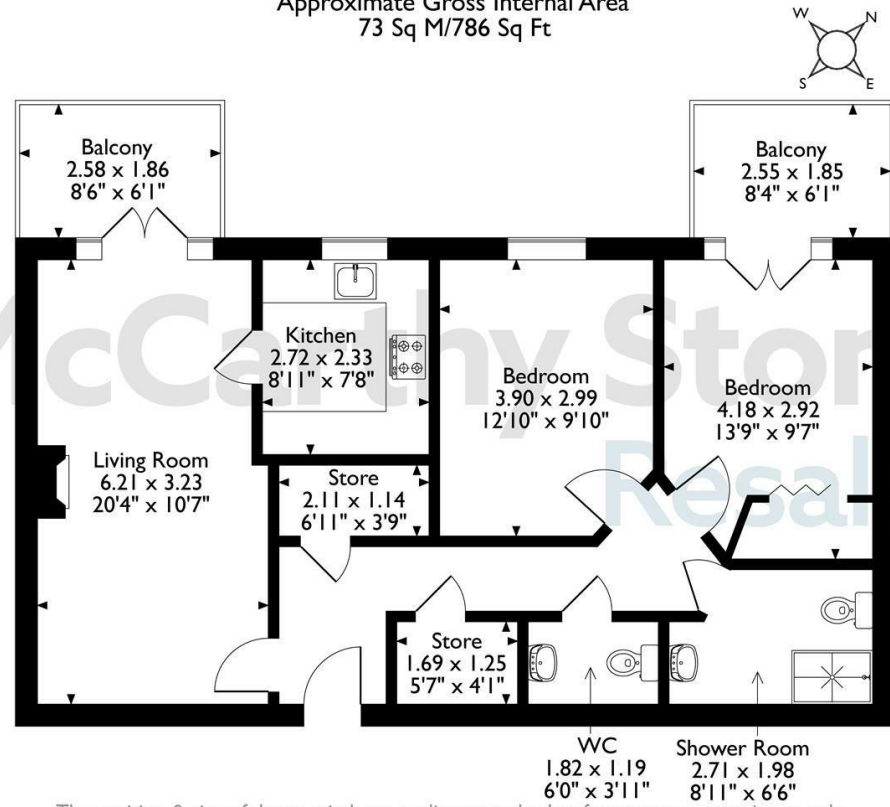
Approximate Gross Internal Area
73 Sq M/786 Sq Ft

W N S E

Balcony
2.58 x 1.86
8'6" x 6'1"

Balcony
2.55 x 1.85
8'4" x 6'1"

Kitchen
2.72 x 2.33
8'11" x 7'8"

Bedroom
3.90 x 2.99
12'10" x 9'10"

Bedroom
4.18 x 2.92
13'9" x 9'7"

Living Room
6.21 x 3.23
20'4" x 10'7"

Store
2.11 x 1.14
6'11" x 3'9"

Store
1.69 x 1.25
5'7" x 4'1"

WC
1.82 x 1.19
6'0" x 3'11"

Shower Room
2.71 x 1.98
8'11" x 6'6"

McCarthy Stone Resales

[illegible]